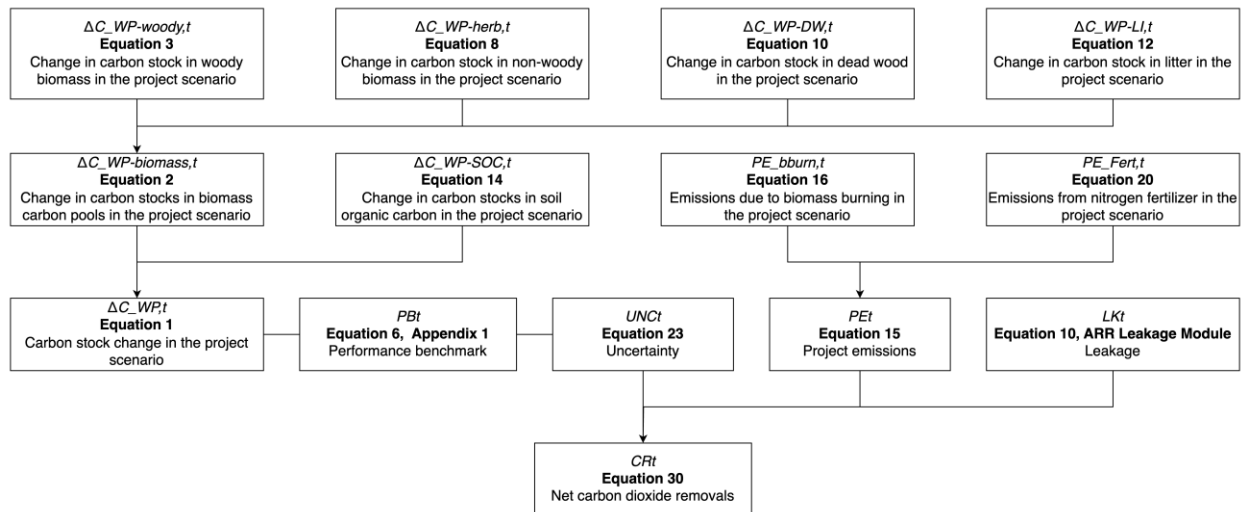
ΔC_WP-woody,t
**Equation 3**
Change in carbon stock in woody biomass in the project scenario

ΔC_WP-herb,t
**Equation 8**
Change in carbon stock in non-woody biomass in the project scenario

ΔC_WP-DW,t
**Equation 10**
Change in carbon stock in dead wood in the project scenario

ΔC_WP-LI,t
**Equation 12**
Change in carbon stock in litter in the project scenario

ΔC_WP-biomass,t
**Equation 2**
Change in carbon stocks in biomass carbon pools in the project scenario

ΔC_WP-SOC,t
**Equation 14**
Change in carbon stocks in soil organic carbon in the project scenario

PE_bburn,t
**Equation 16**
Emissions due to biomass burning in the project scenario

PE_Fert,t
**Equation 20**
Emissions from nitrogen fertilizer in the project scenario

ΔC_WP,t
**Equation 1**
Carbon stock change in the project scenario

PBt
**Equation 6, Appendix 1**
Performance benchmark

UNCt
**Equation 23**
Uncertainty

PEt
**Equation 15**
Project emissions

LKt
**Equation 10, ARR Leakage Module**
Leakage

CRt
**Equation 30**
Net carbon dioxide removals